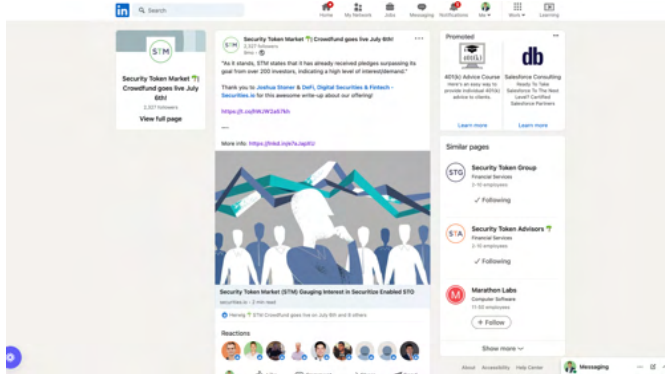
in Search

Home My Network Jobs Messaging Notifications Me Work Learning

STM

Security Token Market 🌴 Crowdfund goes live July 6th!

2,327 followers

View full page

Security Token Market 🌴 Crowdfund goes live July 6th!
2,327 followers
8mo

"As it stands, STM states that it has already received pledges surpassing its goal from over 200 investors, indicating a high level of interest/demand."

Thank you to Joshua Steiner & DeFi, Digital Securities & Fintech - Securities.io for this awesome write-up about our offering!

https://lnkd.in/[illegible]

—

More info: https://lnkd.in/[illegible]

Security Token Market (STM) Gauging Interest in Securitize Enabled STO
securities.io • 2 min read

Herwig 🌴 STM Crowdfund goes live on July 6th and 8 others

Reactions

Promoted

401(k) Advice Course
Here's an easy way to provide individual 401(k) advice to clients.
Learn more

db
Salesforce Consulting
Ready To Take Salesforce To The Next Level? Certified Salesforce Partners
Learn more

Similar pages

STG
Security Token Group
Financial Services
2-10 employees
✓ Following

STA
Security Token Advisors 🌴
Financial Services
2-10 employees
✓ Following

M
Marathon Labs
Computer Software
11-50 employees
+ Follow

Show more

About Accessibility Help Center

Messaging